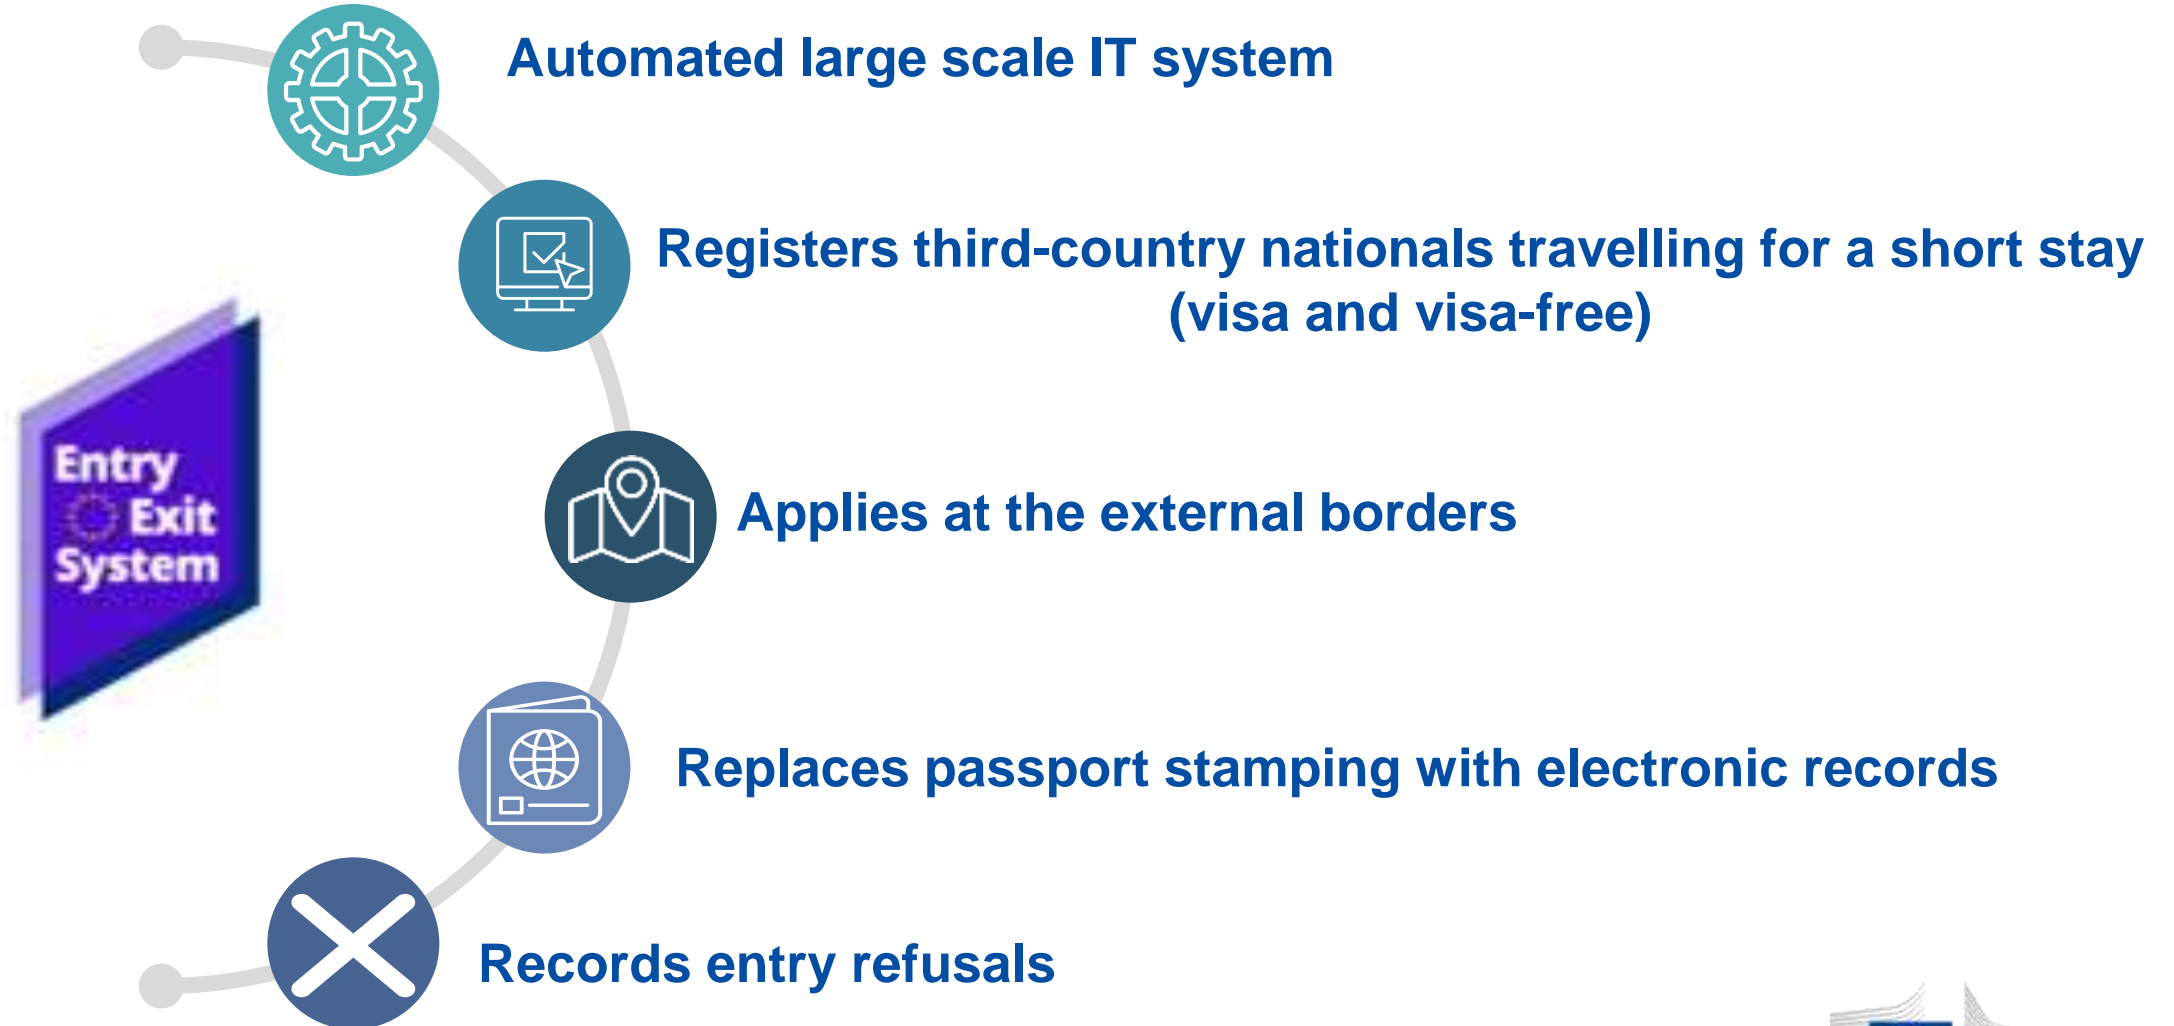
Entry Exit System

Automated large scale IT system

Registers third-country nationals travelling for a short stay (visa and visa-free)

Applies at the external borders

Replaces passport stamping with electronic records

Records entry refusals